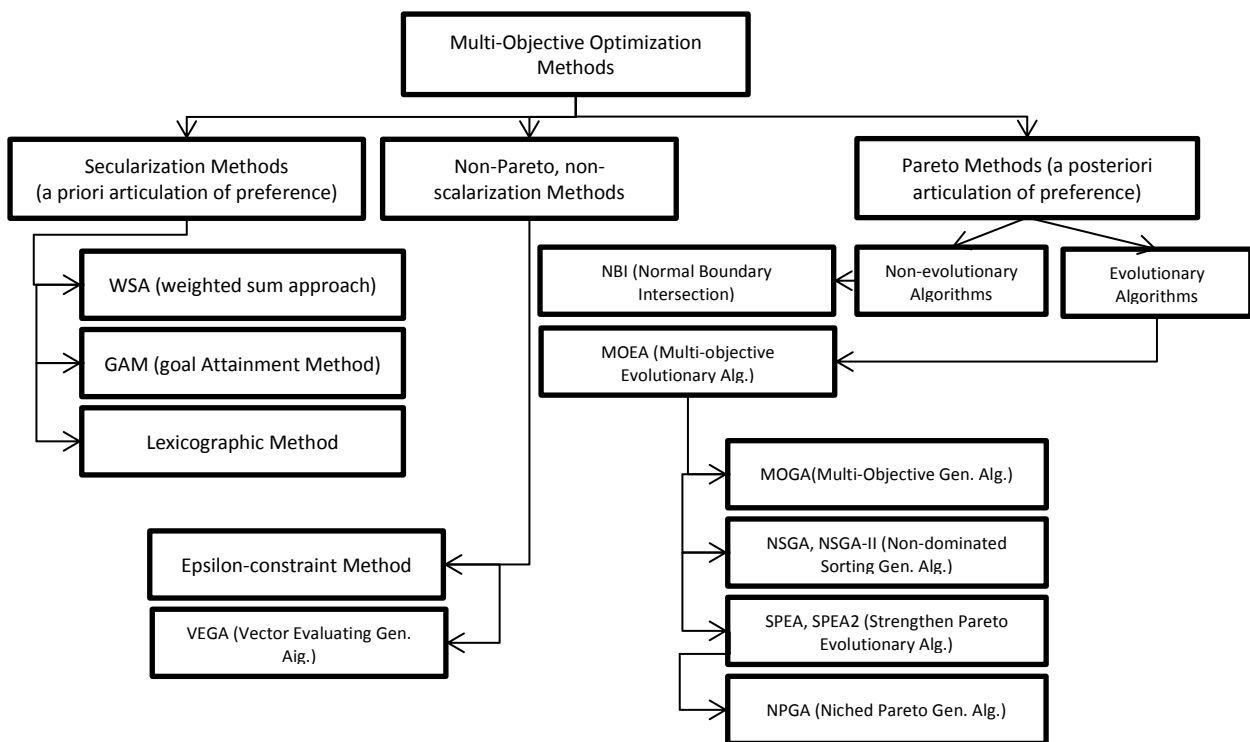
Multi-Objective Optimization Methods

Secularization Methods (a priori articulation of preference)

Non-Pareto, non-scalarization Methods

Pareto Methods (a posteriori articulation of preference)

WSA (weighted sum approach)

GAM (goal Attainment Method)

Lexicographic Method

NBI (Normal Boundary Intersection)

Non-evolutionary Algorithms

Evolutionary Algorithms

MOEA (Multi-objective Evolutionary Alg.)

MOGA(Multi-Objective Gen. Alg.)

NSGA, NSGA-II (Non-dominated Sorting Gen. Alg.)

SPEA, SPEA2 (Strengthen Pareto Evolutionary Alg.)

NPGA (Niched Pareto Gen. Alg.)

Epsilon-constraint Method

VEGA (Vector Evaluating Gen. Aig.)